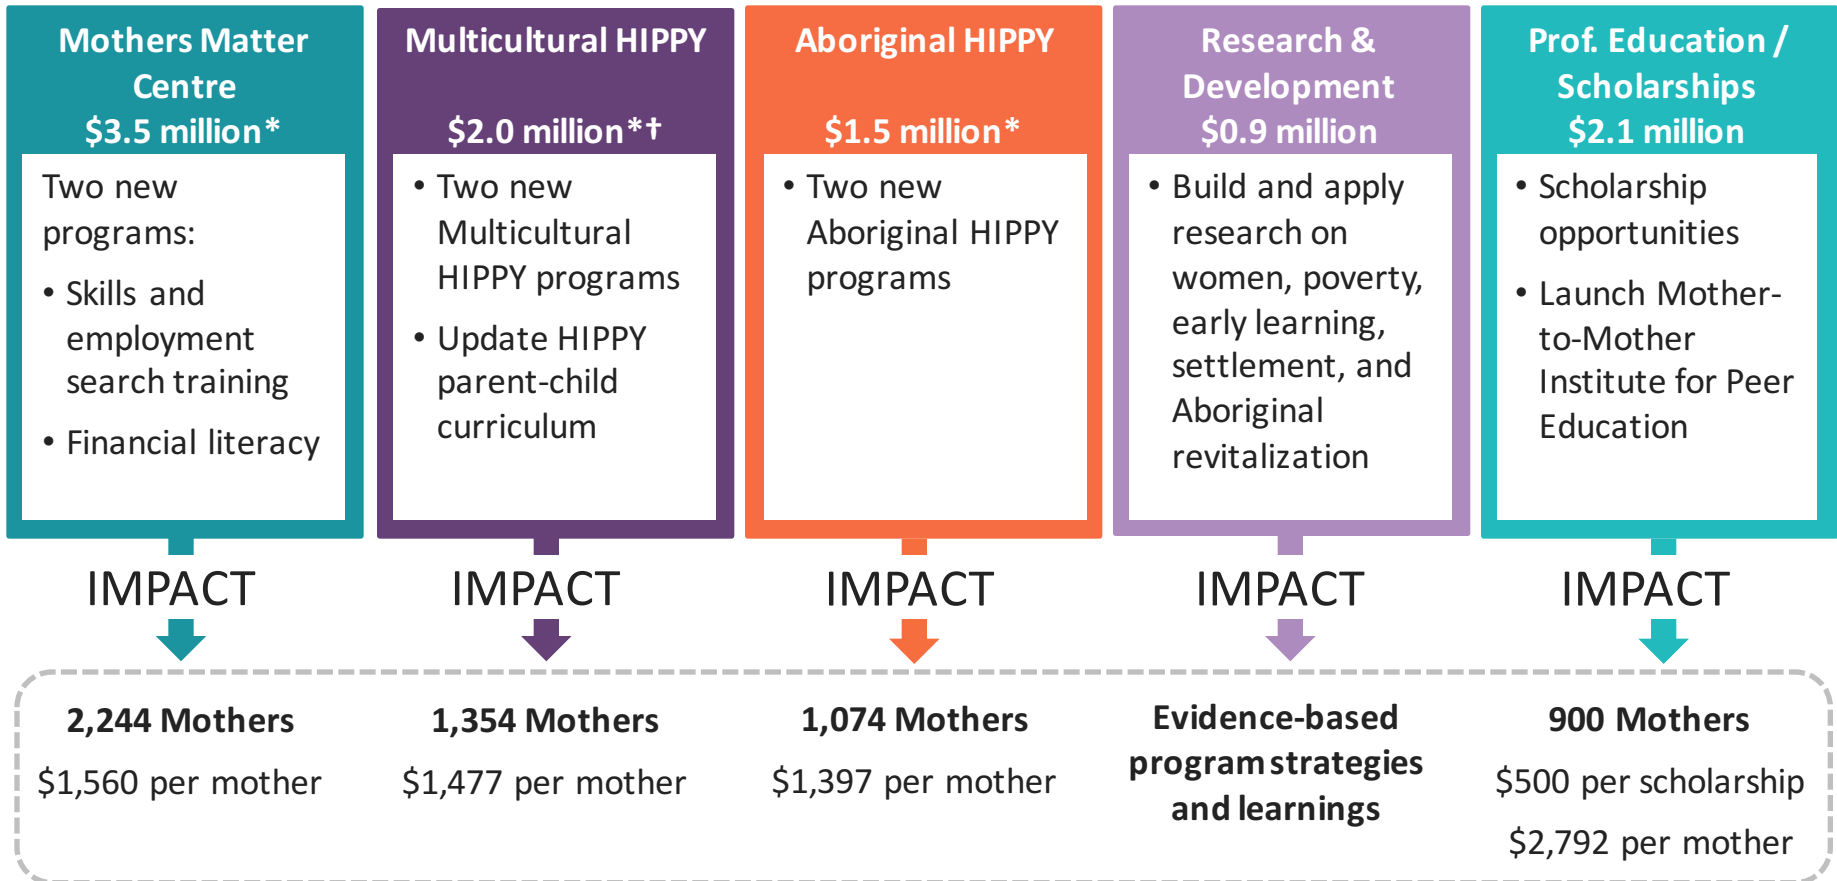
Mothers Matter Centre
$3.5 million*

Two new programs:

• Skills and employment search training
• Financial literacy

IMPACT

2,244 Mothers

$1,560 per mother

Multicultural HIPPY
$2.0 million*†

• Two new Multicultural HIPPY programs
• Update HIPPY parent-child curriculum

IMPACT

1,354 Mothers

$1,477 per mother

Aboriginal HIPPY
$1.5 million*

• Two new Aboriginal HIPPY programs

IMPACT

1,074 Mothers

$1,397 per mother

Research & Development
$0.9 million

• Build and apply research on women, poverty, early learning, settlement, and Aboriginal revitalization

IMPACT

Evidence-based program strategies and learnings

Prof. Education / Scholarships
$2.1 million

• Scholarship opportunities
• Launch Mother-to-Mother Institute for Peer Education

IMPACT

900 Mothers

$500 per scholarship

$2,792 per mother